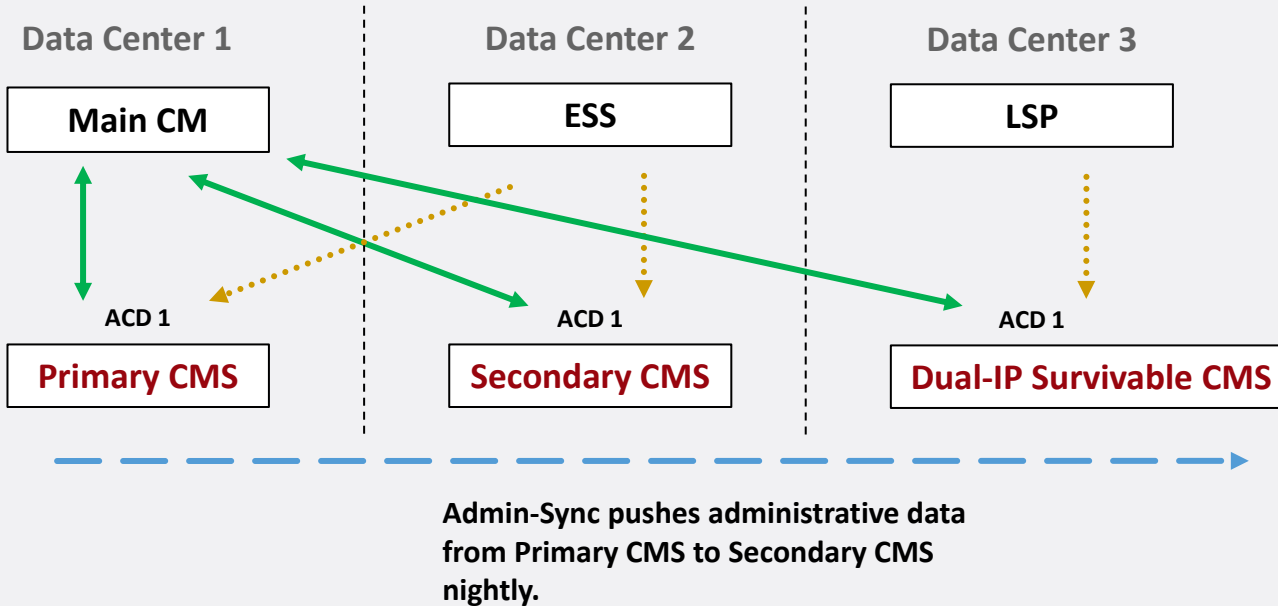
Data Center 1

Data Center 2

Data Center 3

Main CM

ESS

LSP

ACD 1

ACD 1

ACD 1

Primary CMS

Secondary CMS

Dual-IP Survivable CMS

Admin-Sync pushes administrative data from Primary CMS to Secondary CMS nightly.